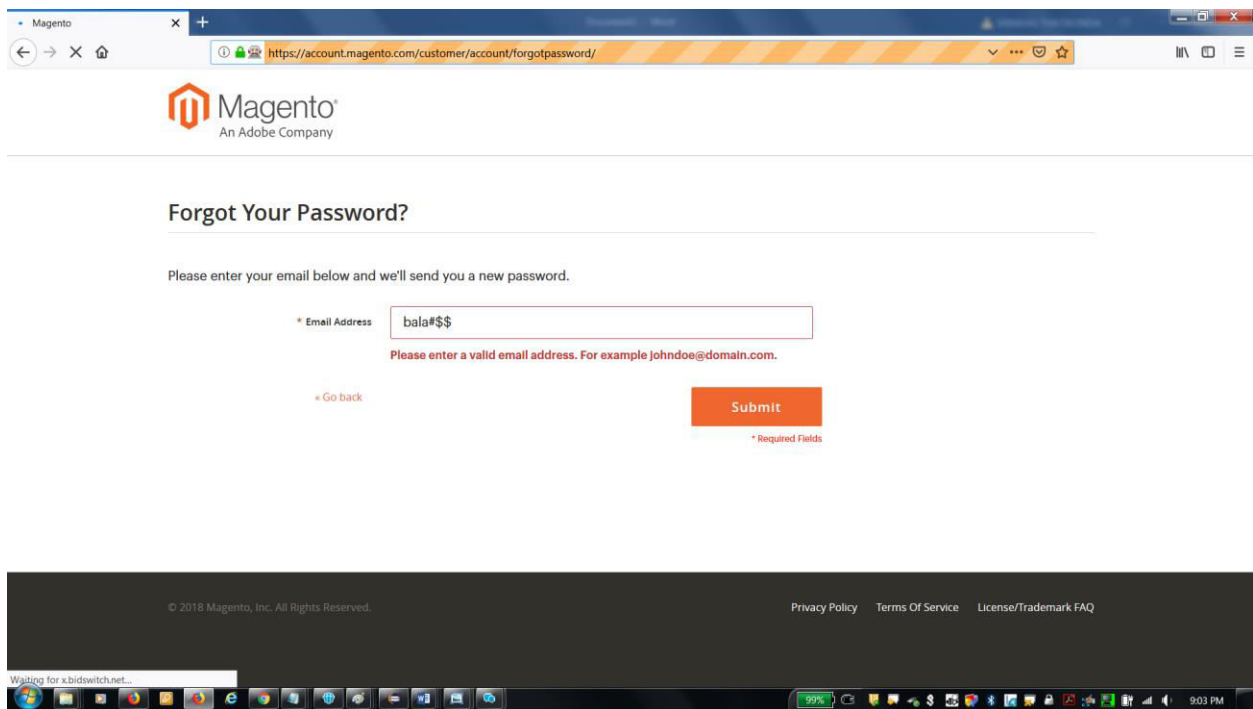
Magento

https://account.magento.com/customer/account/forgotpassword/

Magento
An Adobe Company

Forgot Your Password?

Please enter your email below and we'll send you a new password.

* Email Address bala#$$

Please enter a valid email address. For example johndoe@domain.com.

« Go back

Submit

* Required Fields

© 2018 Magento, Inc. All Rights Reserved.

Privacy Policy Terms Of Service License/Trademark FAQ

Waiting for x.bidswitch.net...

99%

9:03 PM